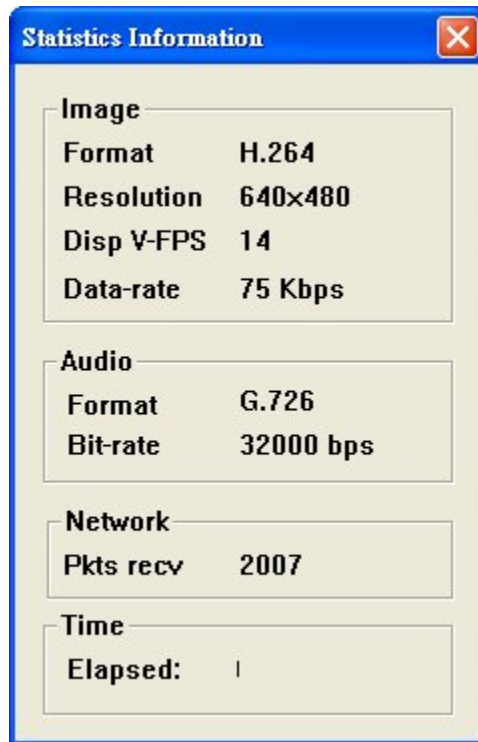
Statistics Information

Image

| | |
|---|---|
| Format | H.264 |
| Resolution | 640x480 |
| Disp V-FPS | 14 |
| Data-rate | 75 Kbps |

Audio

| | |
|---|---|
| Format | G.726 |
| Bit-rate | 32000 bps |

Network

| | |
|---|---|
| Pkts recv | 2007 |

Time

Elapsed: I